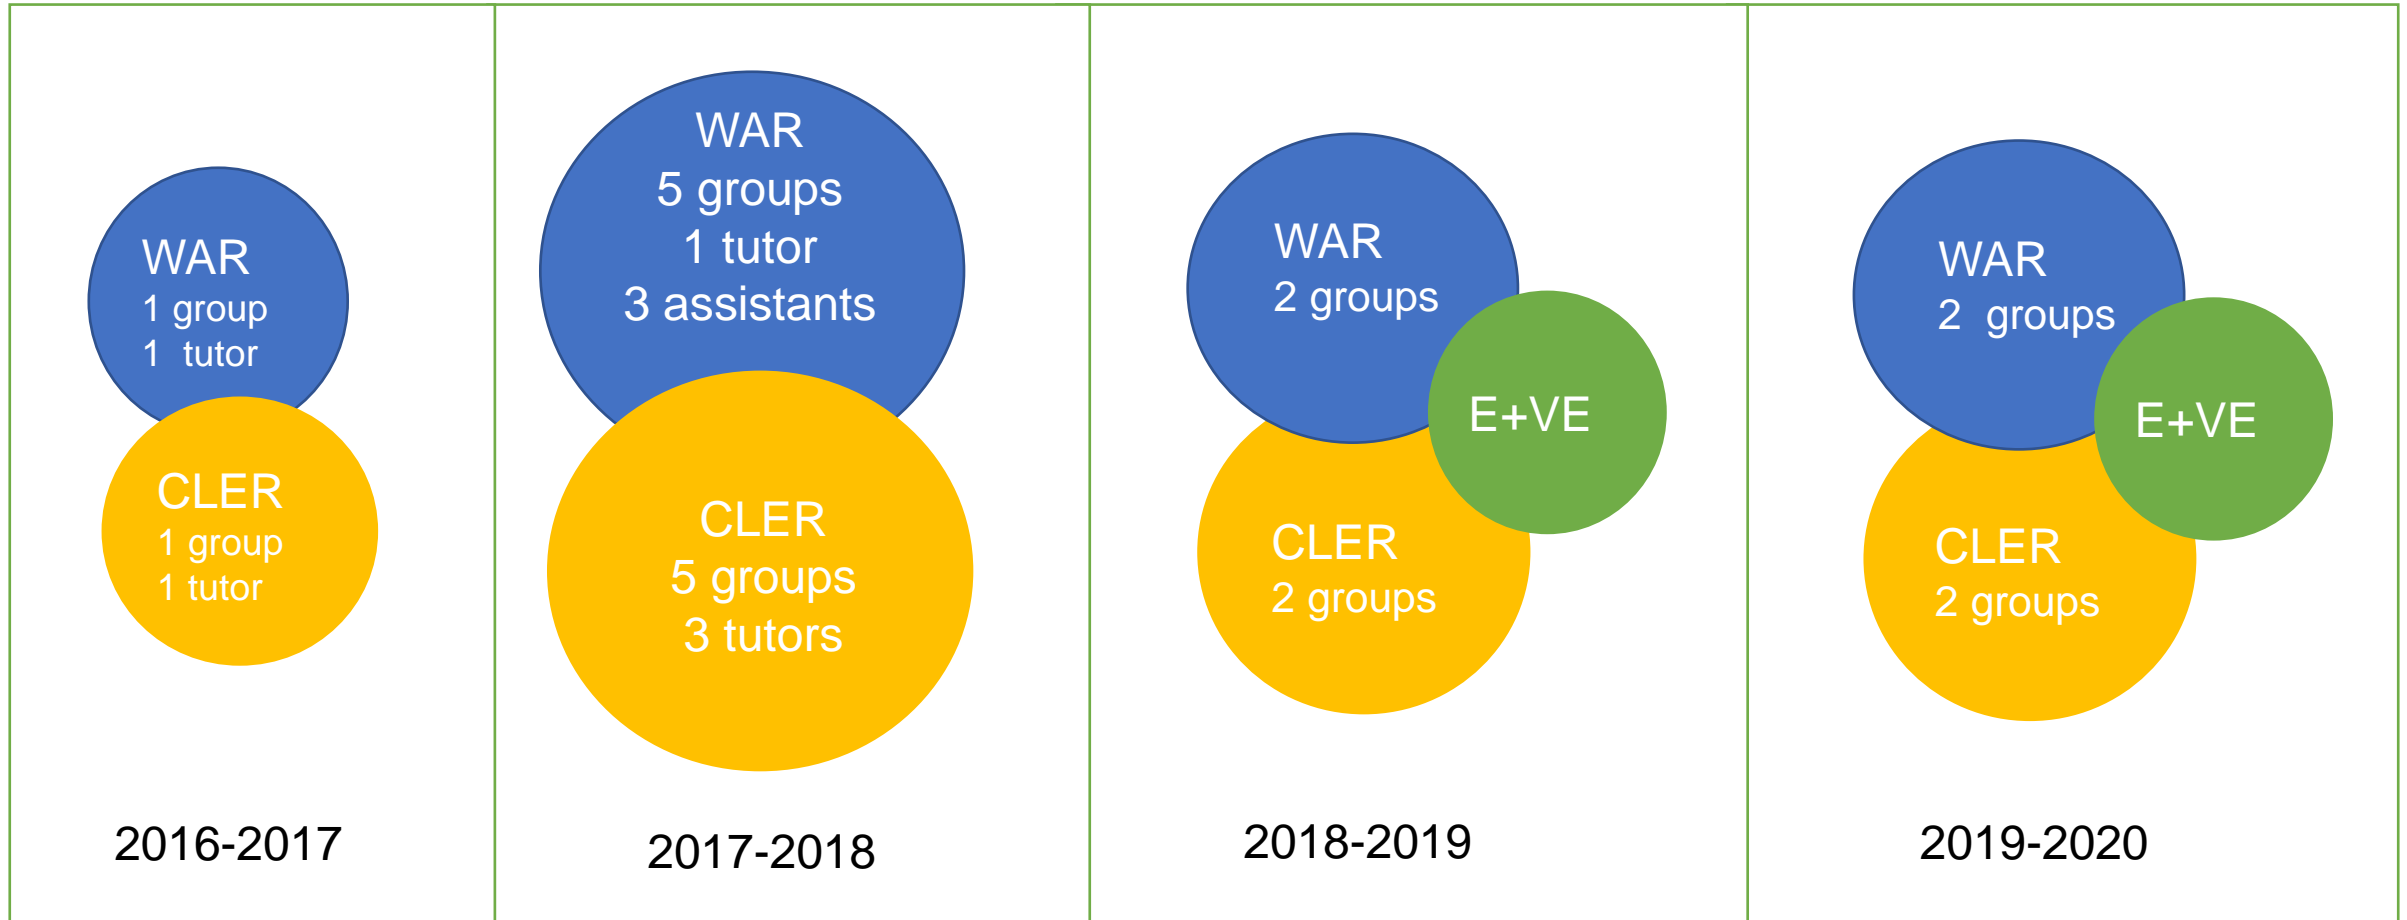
WAR
1 group
1 tutor

CLER
1 group
1 tutor

2016-2017

WAR
5 groups
1 tutor
3 assistants

CLER
5 groups
3 tutors

2017-2018

WAR
2 groups

E+VE

CLER
2 groups

2018-2019

WAR
2 groups

E+VE

CLER
2 groups

2019-2020